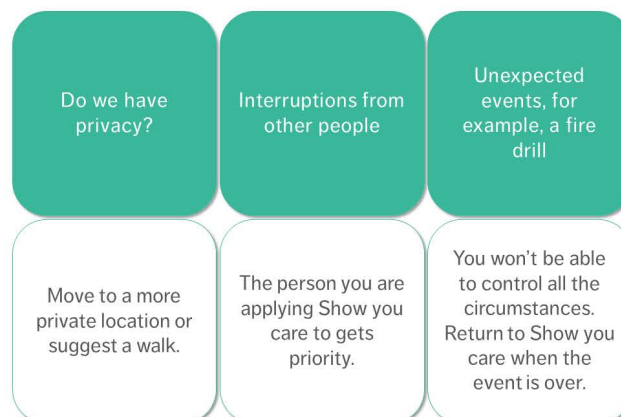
Do we have privacy?

Interruptions from other people

Unexpected events, for example, a fire drill

Move to a more private location or suggest a walk.

The person you are applying Show you care to gets priority.

You won't be able to control all the circumstances. Return to Show you care when the event is over.